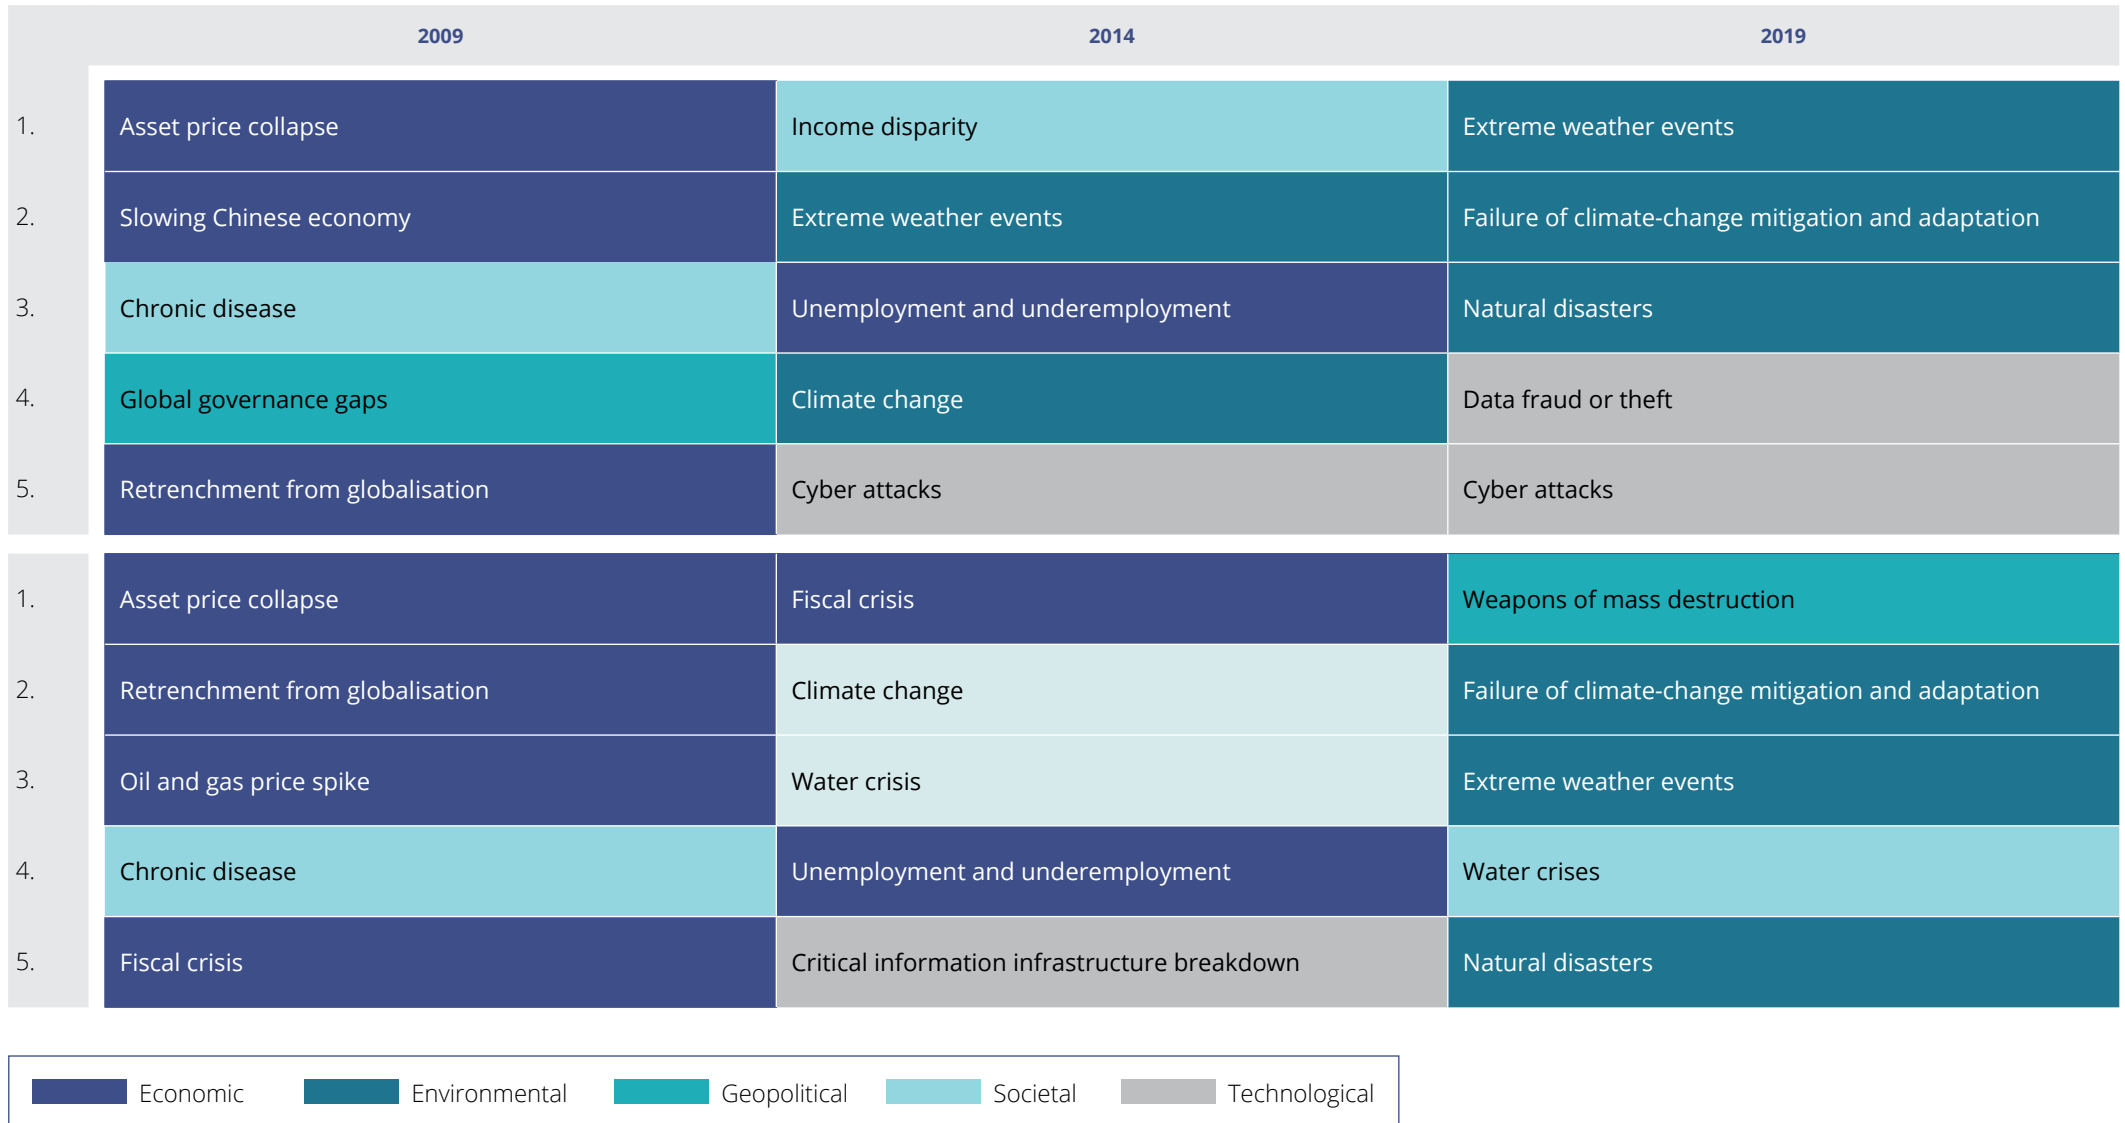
|  | 2009 | 2014 | 2019 |
|---|---|---|---|
| 1. | Asset price collapse | Income disparity | Extreme weather events |
| 2. | Slowing Chinese economy | Extreme weather events | Failure of climate-change mitigation and adaptation |
| 3. | Chronic disease | Unemployment and underemployment | Natural disasters |
| 4. | Global governance gaps | Climate change | Data fraud or theft |
| 5. | Retrenchment from globalisation | Cyber attacks | Cyber attacks |

|  |  |  |  |
|---|---|---|---|
| 1. | Asset price collapse | Fiscal crisis | Weapons of mass destruction |
| 2. | Retrenchment from globalisation | Climate change | Failure of climate-change mitigation and adaptation |
| 3. | Oil and gas price spike | Water crisis | Extreme weather events |
| 4. | Chronic disease | Unemployment and underemployment | Water crises |
| 5. | Fiscal crisis | Critical information infrastructure breakdown | Natural disasters |

Economic Environmental Geopolitical Societal Technological